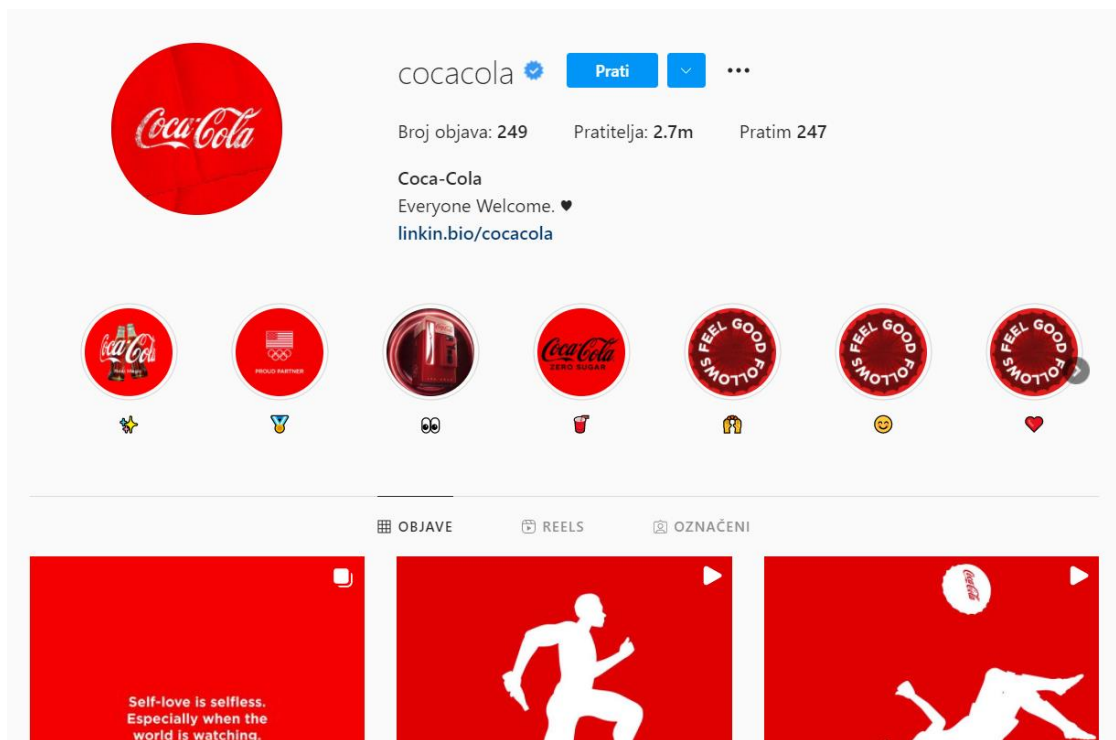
cocacola

Prati

Broj objava: 249 Pratitelja: 2.7m Pratim 247

Coca-Cola
Everyone Welcome. ♥
linkin.bio/cocacola

Coca-Cola

PROUD PARTNER

Coca-Cola ZERO SUGAR

FEEL GOOD FOLLOWS

FEEL GOOD FOLLOWS

FEEL GOOD FOLLOWS

OBJAVE REELS OZNAČENI

Self-love is selfless. Especially when the world is watching.

Coca-Cola